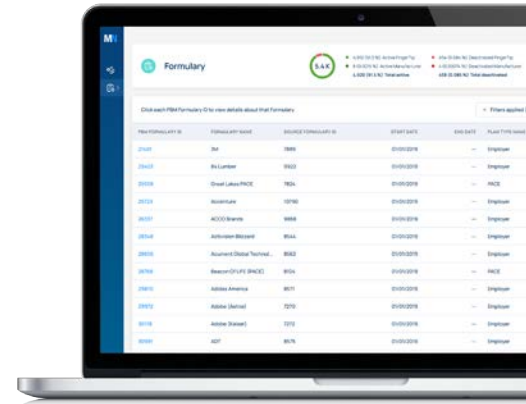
M

Formulary

5.6K

Click each PBM Formulary ID to view details about that Formulary.

Filters applied

| PBM FORMULARY ID | FORMULARY NAME | SOURCE FORMULARY ID | START DATE | END DATE | PLAN TYPE NAME |
|---|---|---|---|---|---|
| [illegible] | 3M | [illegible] | 01/01/2019 | — | Employer |
| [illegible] | 84 Lumber | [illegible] | 01/01/2019 | — | Employer |
| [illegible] | Great Lakes PACE | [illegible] | 01/01/2019 | — | PACE |
| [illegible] | Accenture | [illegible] | 01/01/2019 | — | Employer |
| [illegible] | ACCO Brands | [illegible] | 01/01/2019 | — | Employer |
| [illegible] | Activision Blizzard | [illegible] | 01/01/2019 | — | Employer |
| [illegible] | Acument Global Technol... | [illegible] | 01/01/2019 | — | Employer |
| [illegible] | Beacon Of LIFE (PACE) | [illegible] | 01/01/2019 | — | PACE |
| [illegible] | Adidas America | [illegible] | 01/01/2019 | — | Employer |
| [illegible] | Adobe (Aetna) | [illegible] | 01/01/2019 | — | Employer |
| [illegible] | Adobe (Kaiser) | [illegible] | 01/01/2019 | — | Employer |
| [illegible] | ADT | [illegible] | 01/01/2019 | — | Employer |